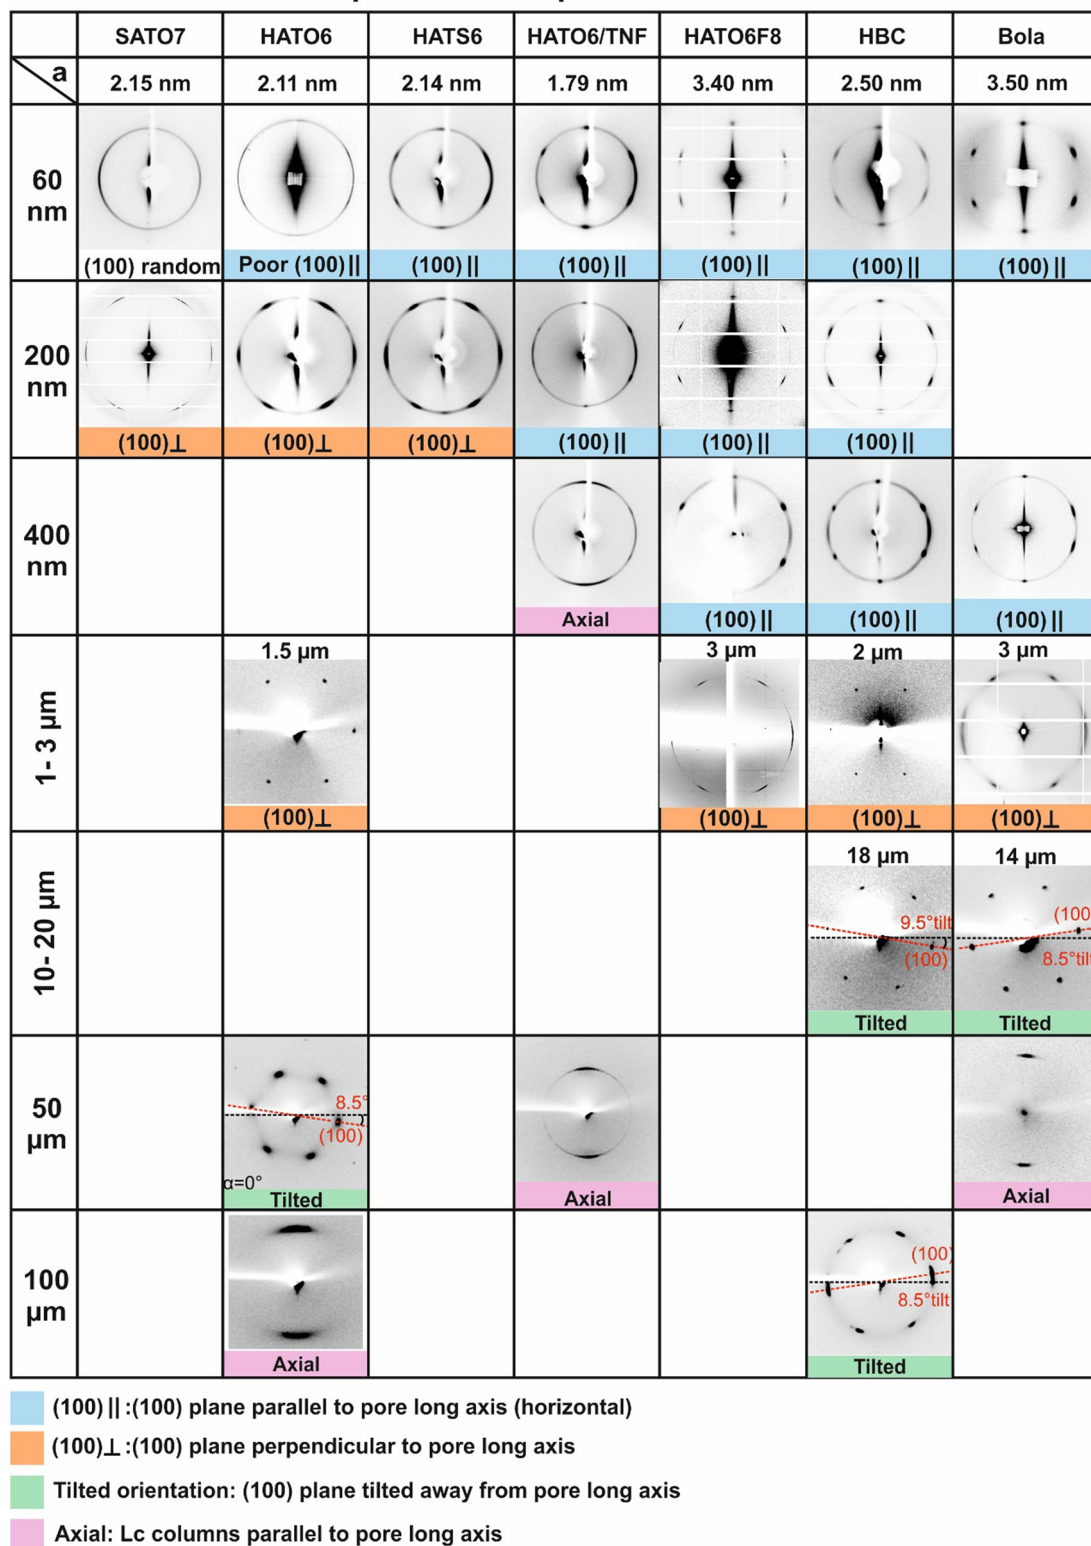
| a | SATO7 | HATO6 | HATS6 | HATO6/TNF | HATO6F8 | HBC | Bola |
|---|---|---|---|---|---|---|---|
| | 2.15 nm | 2.11 nm | 2.14 nm | 1.79 nm | 3.40 nm | 2.50 nm | 3.50 nm |
| 60 nm | (100) random | Poor (100)\|\| | (100)\|\| | (100)\|\| | (100)\|\| | (100)\|\| | (100)\|\| |
| 200 nm | (100)⊥ | (100)⊥ | (100)⊥ | (100)\|\| | (100)\|\| | (100)\|\| | |
| 400 nm | | | | Axial | (100)\|\| | (100)\|\| | (100)\|\| |
| 1- 3 µm | | 1.5 µm (100)⊥ | | | 3 µm (100)⊥ | 2 µm (100)⊥ | 3 µm (100)⊥ |
| 10- 20 µm | | | | | | 18 µm 9.5°tilt (100) Tilted | 14 µm (100 8.5°tilt Tilted |
| 50 µm | | 8.5° (100) α=0° Tilted | | Axial | | | Axial |
| 100 µm | | Axial | | | | (100) 8.5°tilt Tilted | |

(100)||:(100) plane parallel to pore long axis (horizontal)

(100)⊥:(100) plane perpendicular to pore long axis

Tilted orientation: (100) plane tilted away from pore long axis

Axial: Lc columns parallel to pore long axis